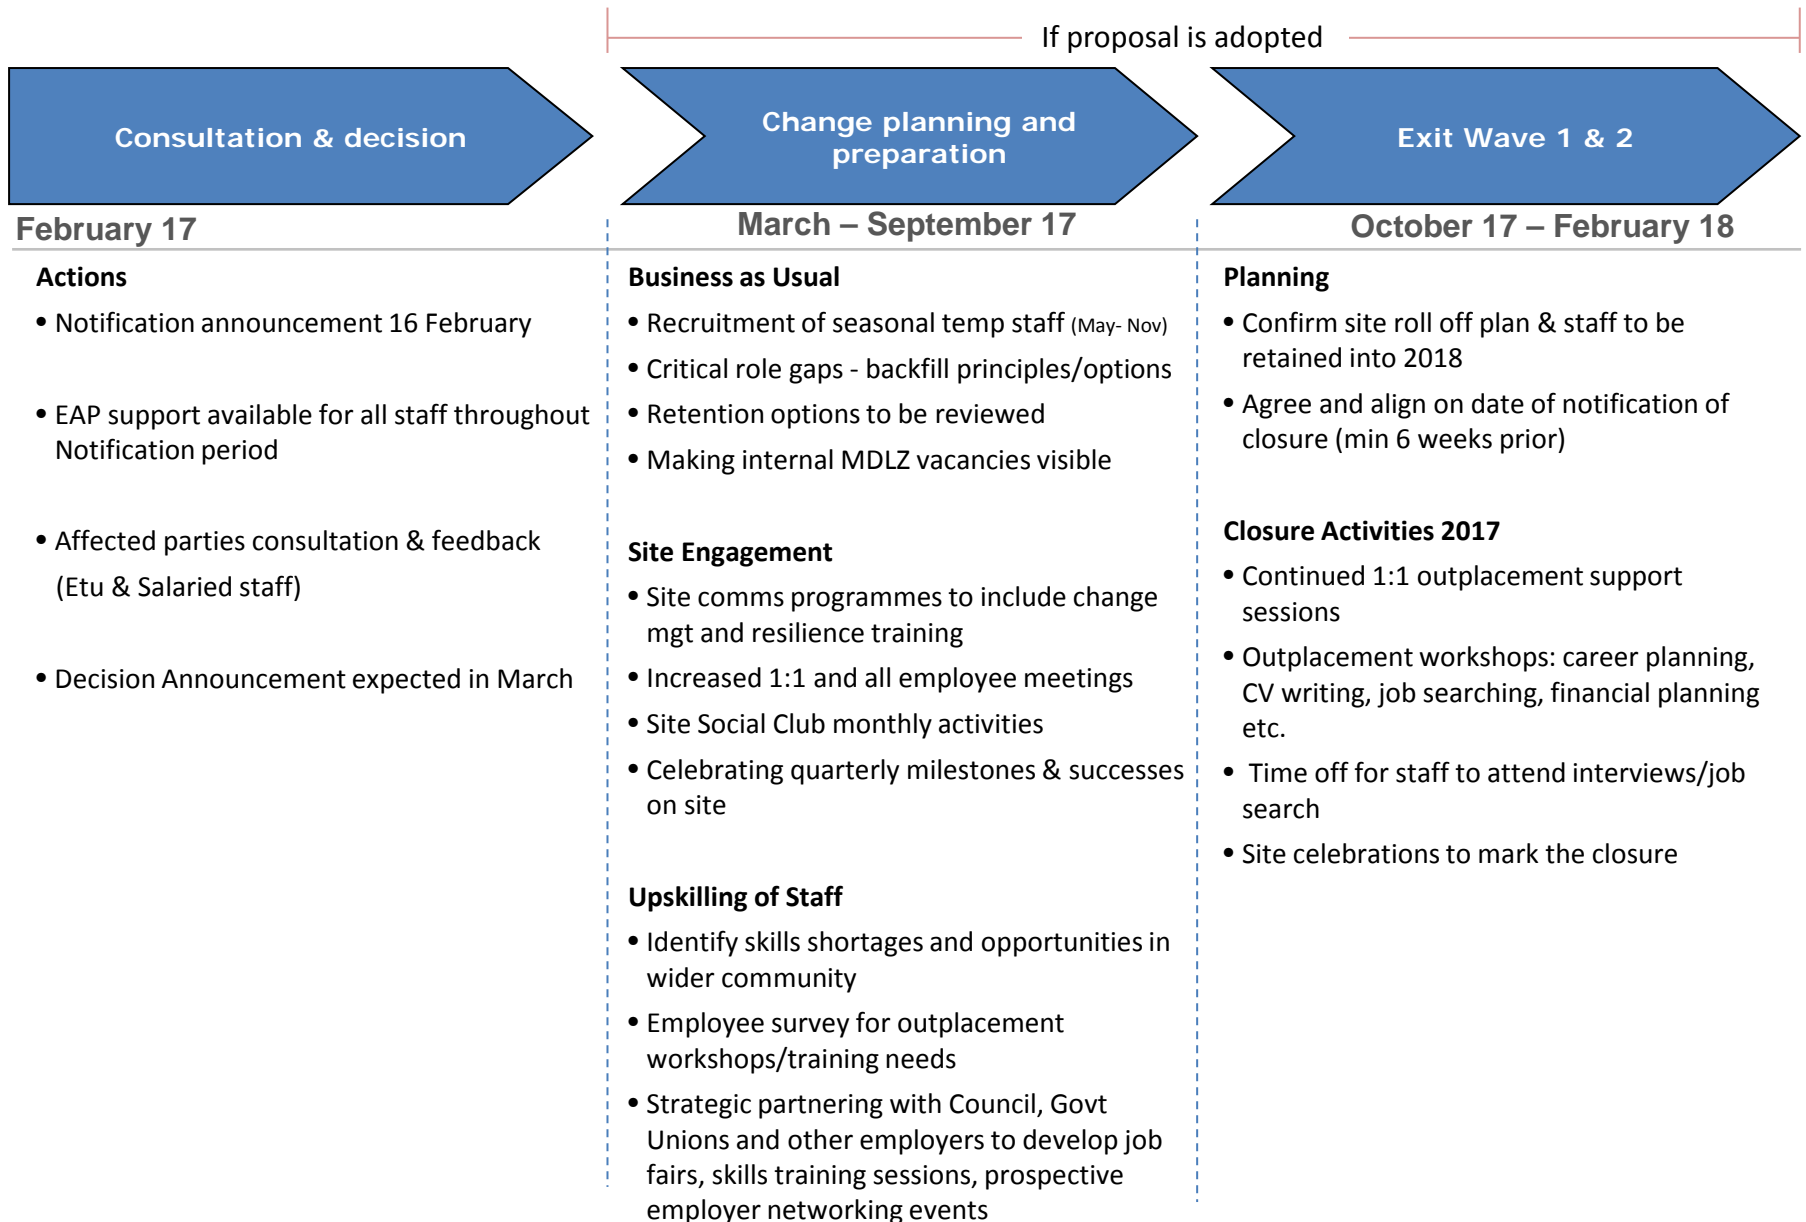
If proposal is adopted

Consultation & decision

Change planning and preparation

Exit Wave 1 & 2

February 17

Actions

• Notification announcement 16 February

• EAP support available for all staff throughout Notification period

• Affected parties consultation & feedback (Etu & Salaried staff)

• Decision Announcement expected in March

March – September 17

Business as Usual

• Recruitment of seasonal temp staff (May- Nov)

• Critical role gaps - backfill principles/options

• Retention options to be reviewed

• Making internal MDLZ vacancies visible

Site Engagement

• Site comms programmes to include change mgt and resilience training

• Increased 1:1 and all employee meetings

• Site Social Club monthly activities

• Celebrating quarterly milestones & successes on site

Upskilling of Staff

• Identify skills shortages and opportunities in wider community

• Employee survey for outplacement workshops/training needs

• Strategic partnering with Council, Govt Unions and other employers to develop job fairs, skills training sessions, prospective employer networking events

October 17 – February 18

Planning

• Confirm site roll off plan & staff to be retained into 2018

• Agree and align on date of notification of closure (min 6 weeks prior)

Closure Activities 2017

• Continued 1:1 outplacement support sessions

• Outplacement workshops: career planning, CV writing, job searching, financial planning etc.

• Time off for staff to attend interviews/job search

• Site celebrations to mark the closure